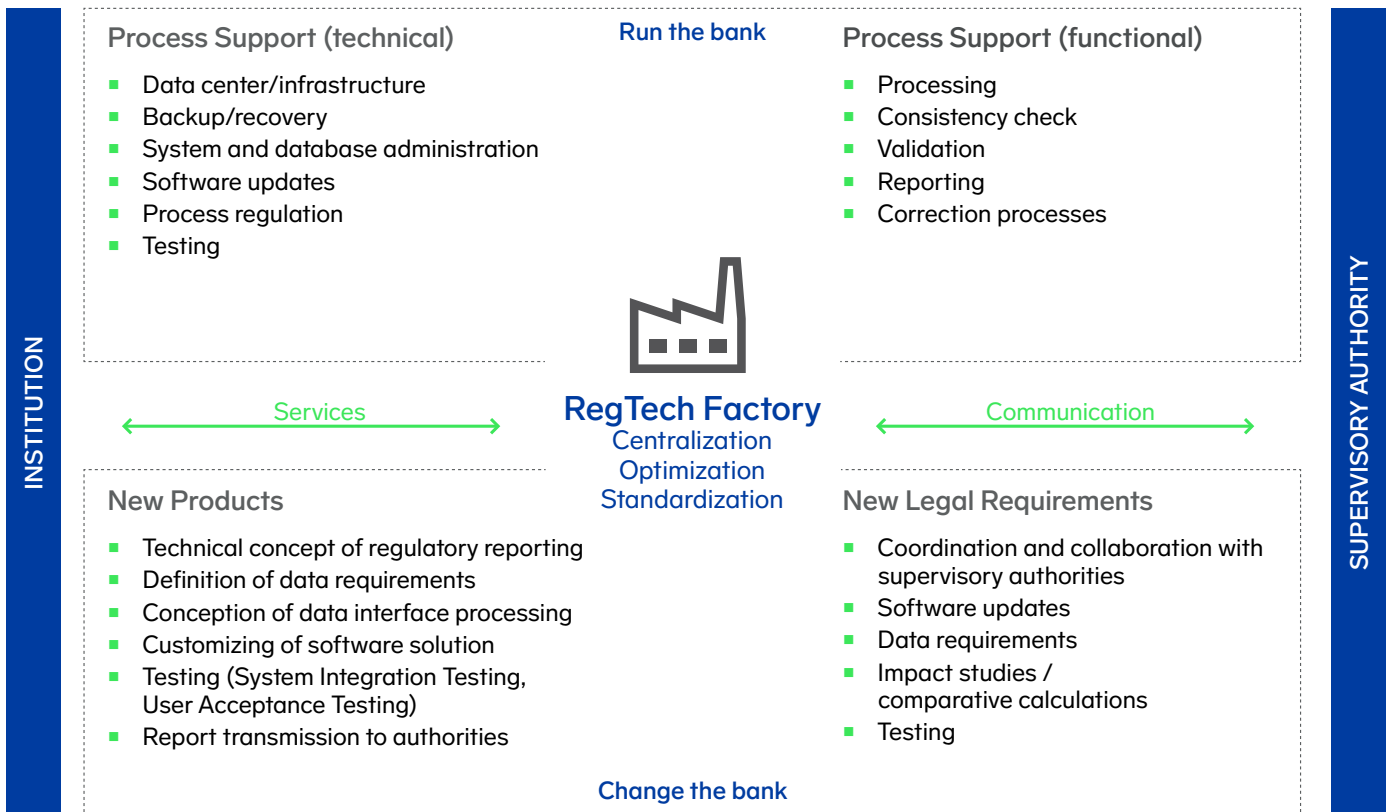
INSTITUTION

Process Support (technical)

Run the bank

Process Support (functional)

- Data center/infrastructure
- Backup/recovery
- System and database administration
- Software updates
- Process regulation
- Testing

- Processing
- Consistency check
- Validation
- Reporting
- Correction processes

Services

RegTech Factory
Centralization
Optimization
Standardization

Communication

New Products

- Technical concept of regulatory reporting
- Definition of data requirements
- Conception of data interface processing
- Customizing of software solution
- Testing (System Integration Testing, User Acceptance Testing)
- Report transmission to authorities

New Legal Requirements

- Coordination and collaboration with supervisory authorities
- Software updates
- Data requirements
- Impact studies / comparative calculations
- Testing

Change the bank

SUPERVISORY AUTHORITY